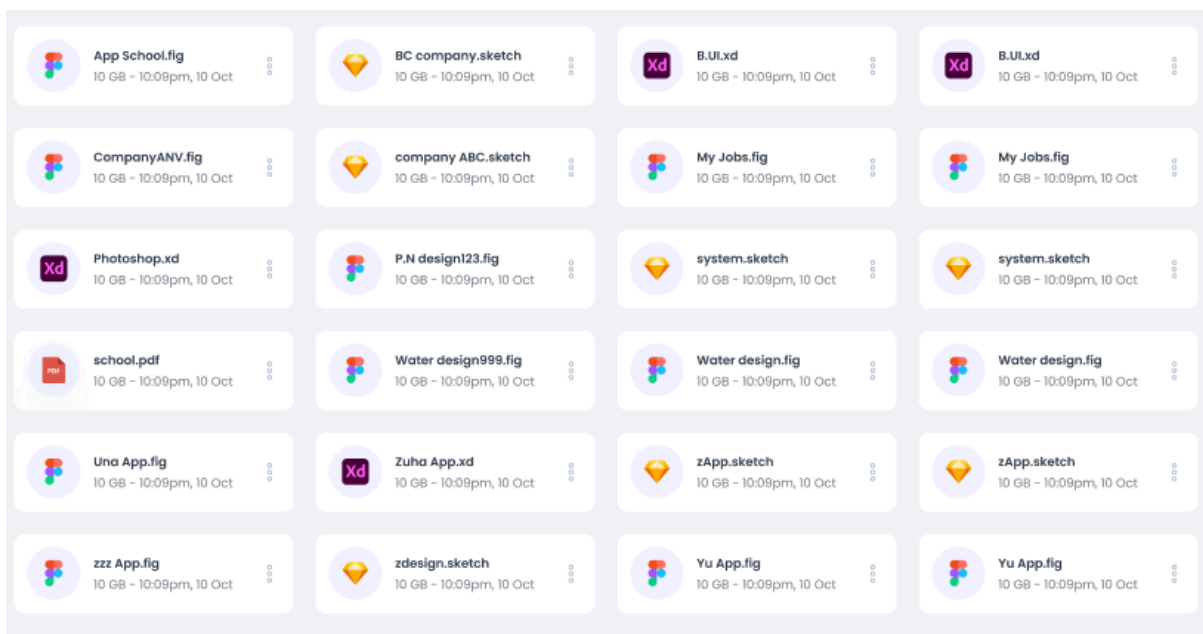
App School.fig
10 GB - 10:09pm, 10 Oct

BC company.sketch
10 GB - 10:09pm, 10 Oct

Xd B.UI.xd
10 GB - 10:09pm, 10 Oct

Xd B.UI.xd
10 GB - 10:09pm, 10 Oct

CompanyANV.fig
10 GB - 10:09pm, 10 Oct

company ABC.sketch
10 GB - 10:09pm, 10 Oct

My Jobs.fig
10 GB - 10:09pm, 10 Oct

My Jobs.fig
10 GB - 10:09pm, 10 Oct

Xd Photoshop.xd
10 GB - 10:09pm, 10 Oct

P.N design123.fig
10 GB - 10:09pm, 10 Oct

system.sketch
10 GB - 10:09pm, 10 Oct

system.sketch
10 GB - 10:09pm, 10 Oct

PDF school.pdf
10 GB - 10:09pm, 10 Oct

Water design999.fig
10 GB - 10:09pm, 10 Oct

Water design.fig
10 GB - 10:09pm, 10 Oct

Water design.fig
10 GB - 10:09pm, 10 Oct

Una App.fig
10 GB - 10:09pm, 10 Oct

Xd Zuha App.xd
10 GB - 10:09pm, 10 Oct

zApp.sketch
10 GB - 10:09pm, 10 Oct

zApp.sketch
10 GB - 10:09pm, 10 Oct

zzz App.fig
10 GB - 10:09pm, 10 Oct

zdesign.sketch
10 GB - 10:09pm, 10 Oct

Yu App.fig
10 GB - 10:09pm, 10 Oct

Yu App.fig
10 GB - 10:09pm, 10 Oct